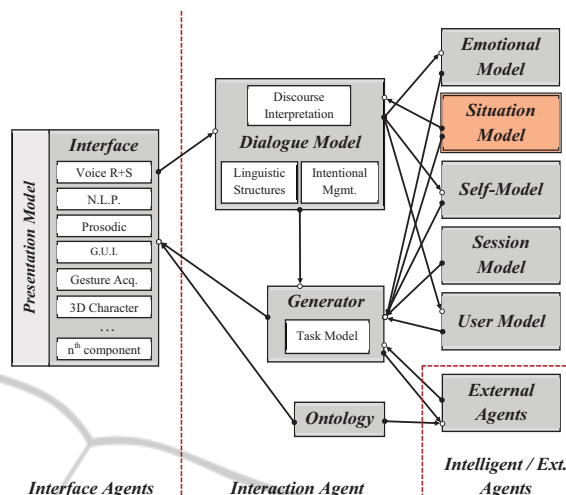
Presentation Model

Interface

Voice R+S

N.L.P.

Prosodic

G.U.I.

Gesture Acq.

3D Character

…

$n^{th}$ component

Discourse Interpretation

Dialogue Model

Linguistic Structures

Intentional Mgmt.

Generator

Task Model

Ontology

Emotional Model

Situation Model

Self-Model

Session Model

User Model

External Agents

Interface Agents

Interaction Agent

Intelligent / Ext. Agents